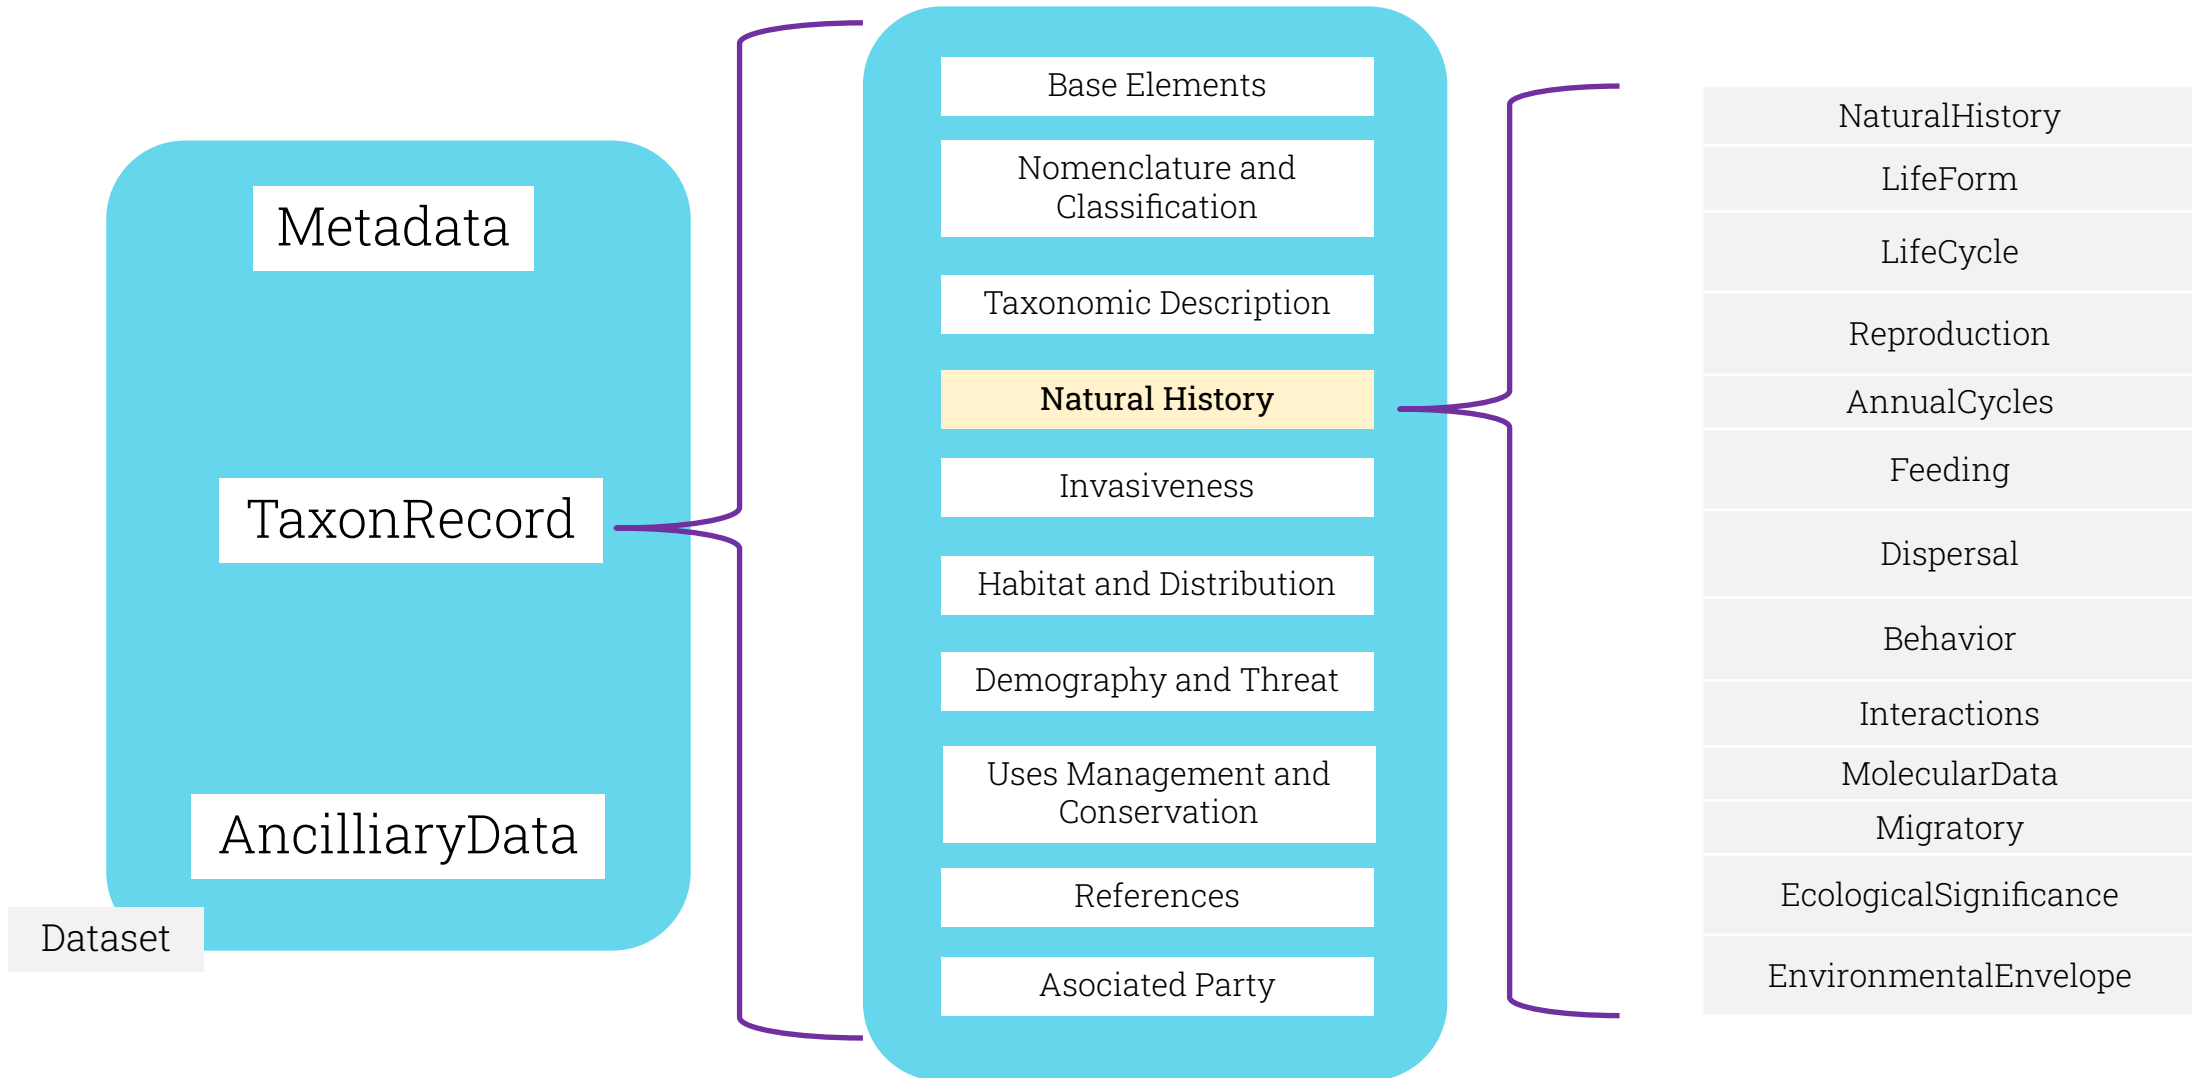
Metadata

TaxonRecord

AncilliaryData

Dataset

Base Elements

Nomenclature and Classification

Taxonomic Description

Natural History

Invasiveness

Habitat and Distribution

Demography and Threat

Uses Management and Conservation

References

Asociated Party

NaturalHistory

LifeForm

LifeCycle

Reproduction

AnnualCycles

Feeding

Dispersal

Behavior

Interactions

MolecularData

Migratory

EcologicalSignificance

EnvironmentalEnvelope